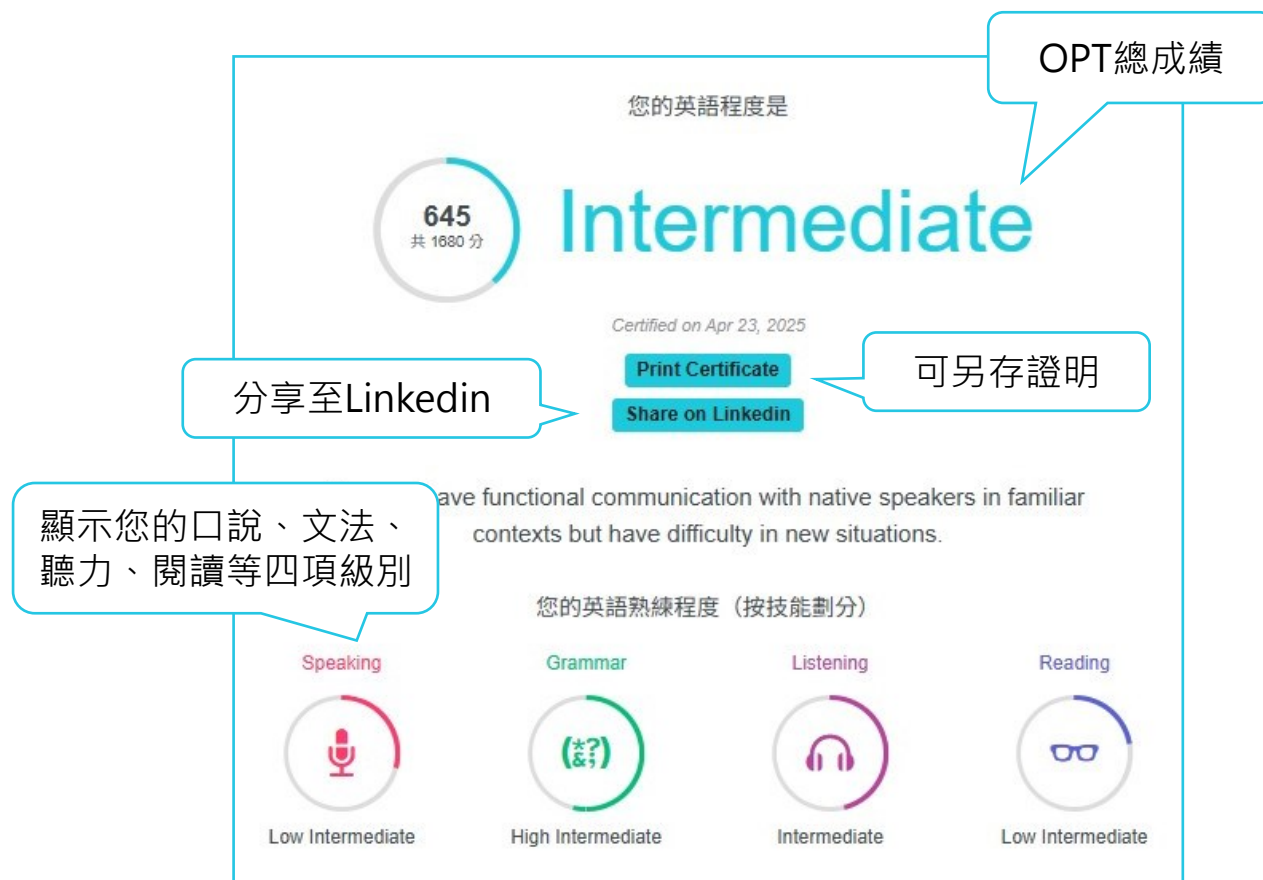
您的英語程度是

OPT總成績

645
共 1680 分

Intermediate

Certified on Apr 23, 2025

Print Certificate

可另存證明

分享至Linkedin

Share on Linkedin

顯示您的口說、文法、聽力、閱讀等四項級別

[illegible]ave functional communication with native speakers in familiar contexts but have difficulty in new situations.

您的英語熟練程度（按技能劃分）

Speaking
Low Intermediate

Grammar
High Intermediate

Listening
Intermediate

Reading
Low Intermediate